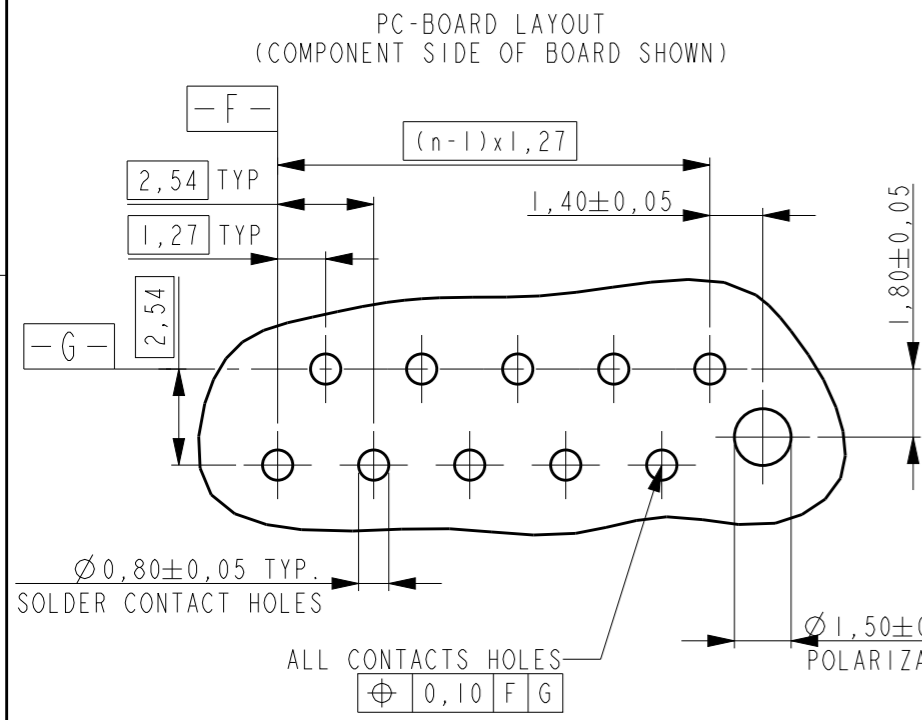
PC-BOARD LAYOUT
(COMPONENT SIDE OF BOARD SHOWN)

−F−

(n-1)x1,27

2,54 TYP

1,40±0,05

1,80±0,05

1,27 TYP

−G−

2,54

$\varnothing$0,80±0,05 TYP.
SOLDER CONTACT HOLES

$\varnothing$1,50±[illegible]
POLARIZA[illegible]

ALL CONTACTS HOLES
| $\oplus$ | 0,10 | F | G |